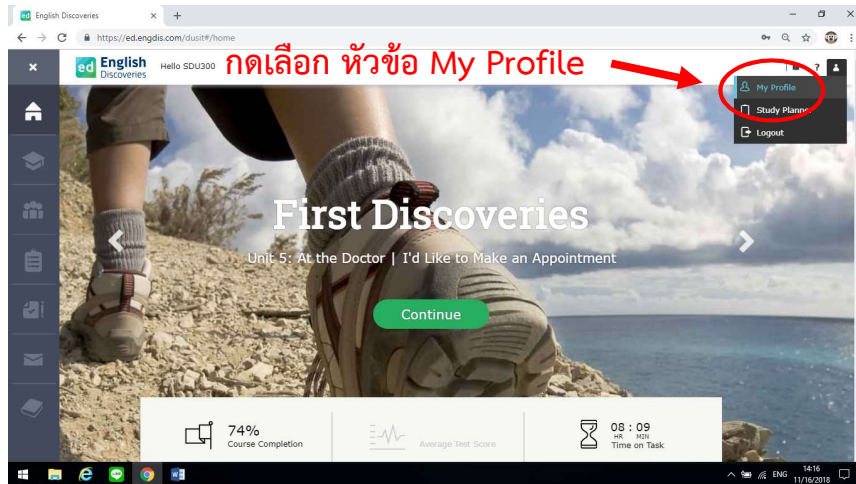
English Discoveries

https://ed.engdis.com/dusit#/home

ed English Discoveries

Hello SDU300

กดเลือก หัวข้อ My Profile

My Profile

Study Planner

Logout

First Discoveries

Unit 5: At the Doctor | I'd Like to Make an Appointment

Continue

74%
Course Completion

Average Test Score

08 : 09
HR MIN
Time on Task

ENG 14:16 11/16/2018